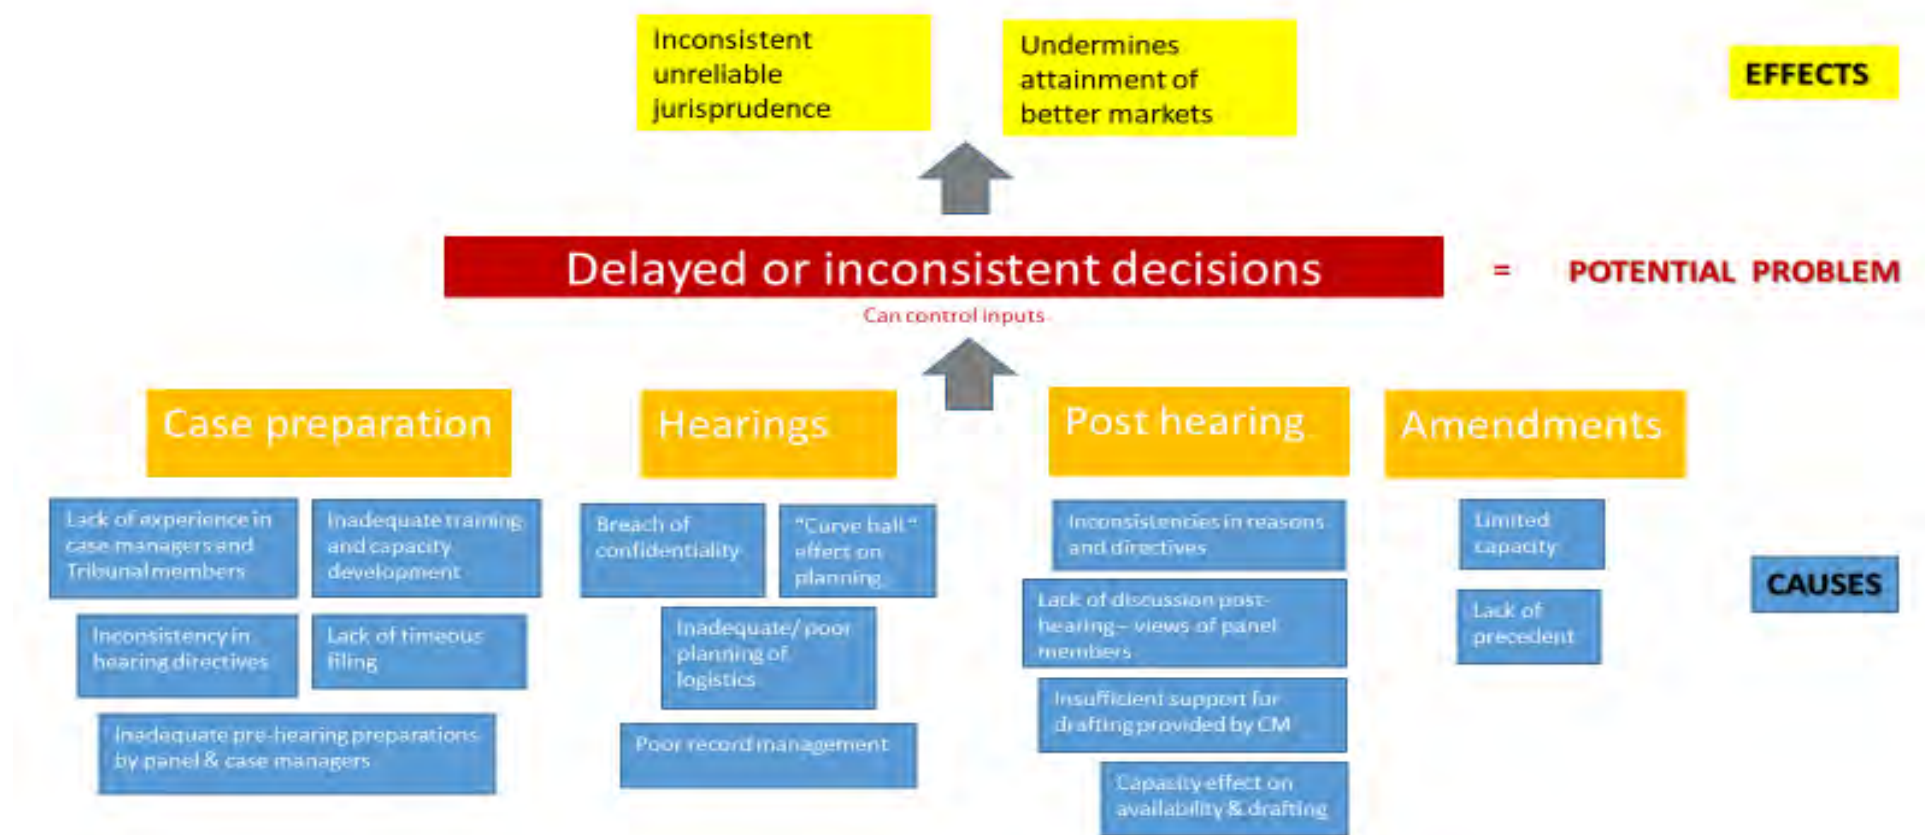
Inconsistent unreliable jurisprudence

Undermines attainment of better markets

EFFECTS

Delayed or inconsistent decisions

= POTENTIAL PROBLEM

Can control inputs

Case preparation

Lack of experience in case managers and Tribunal members

Inadequate training and capacity development

Inconsistency in hearing directives

Lack of timeous filing

Inadequate pre-hearing preparations by panel & case managers

Hearings

Breach of confidentiality

"Curve ball" effect on planning

Inadequate/ poor planning of logistics

Poor record management

Post hearing

Inconsistencies in reasons and directives

Lack of discussion post-hearing – views of panel members

Insufficient support for drafting provided by CM

Capacity effect on availability & drafting

Amendments

Limited capacity

Lack of precedent

CAUSES